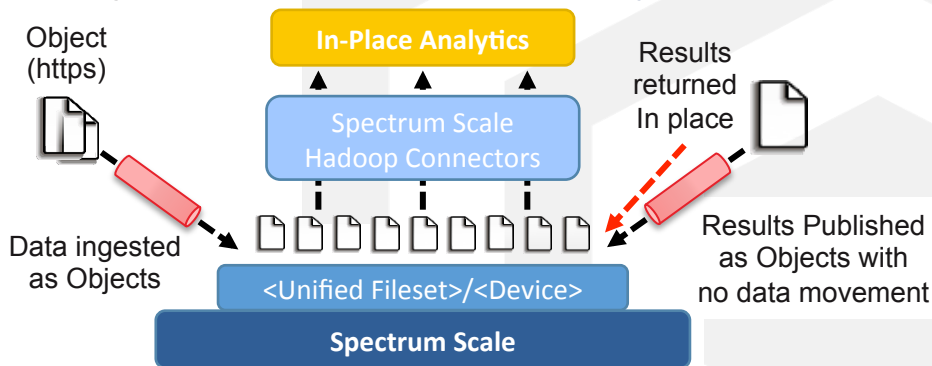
Object (https)

In-Place Analytics

Results returned In place

Spectrum Scale Hadoop Connectors

Data ingested as Objects

Results Published as Objects with no data movement

<Unified Fileset>/<Device>

Spectrum Scale